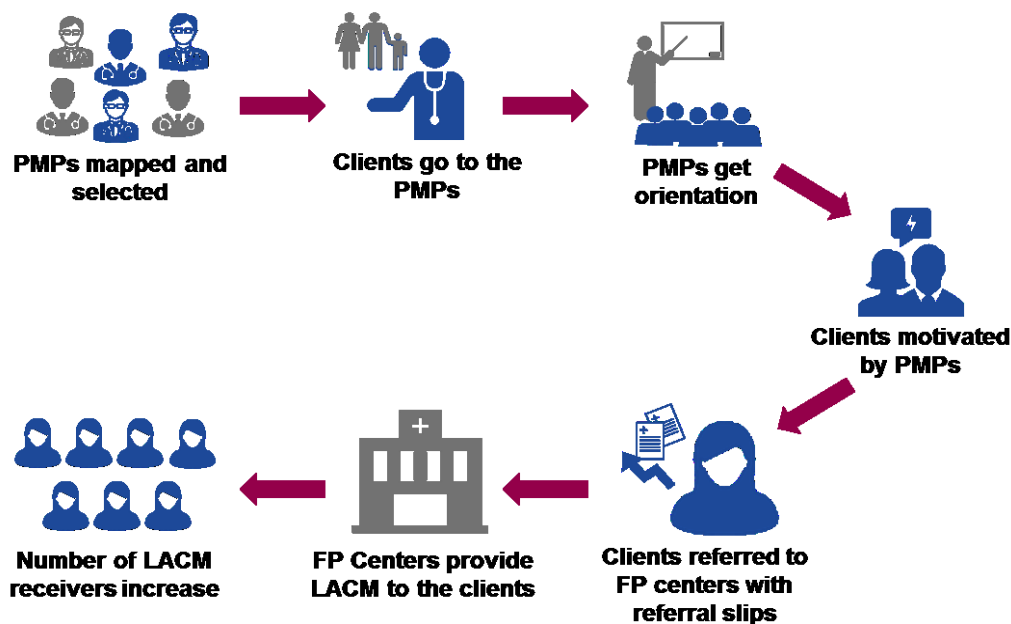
PMPs mapped and selected

Clients go to the PMPs

PMPs get orientation

Clients motivated by PMPs

Clients referred to FP centers with referral slips

FP Centers provide LACM to the clients

Number of LACM receivers increase